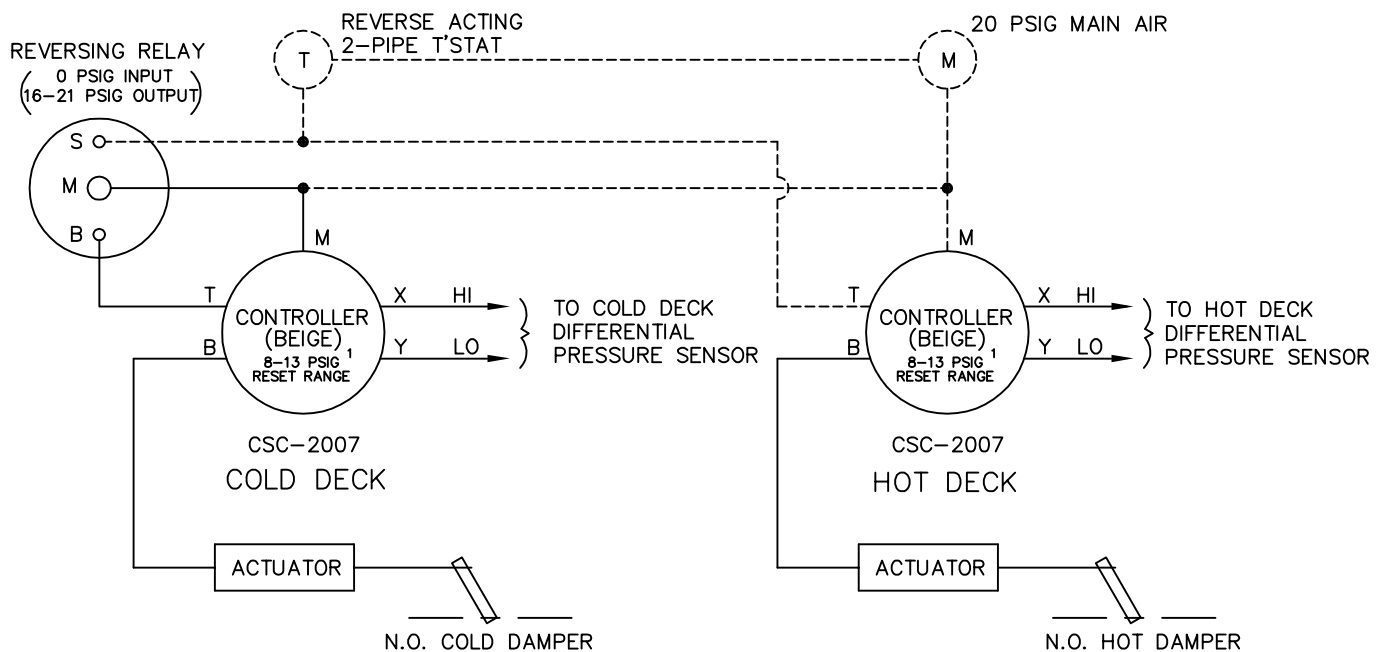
REVERSE ACTING
2–PIPE T'STAT

20 PSIG MAIN AIR

REVERSING RELAY
(0 PSIG INPUT
16–21 PSIG OUTPUT)

T

M

S

M

B

M

T

CONTROLLER
(BEIGE)
8–13 PSIG $^1$
RESET RANGE

B

X

HI

Y

LO

TO COLD DECK
DIFFERENTIAL
PRESSURE SENSOR

CSC–2007
COLD DECK

M

T

CONTROLLER
(BEIGE)
8–13 PSIG $^1$
RESET RANGE

B

X

HI

Y

LO

TO HOT DECK
DIFFERENTIAL
PRESSURE SENSOR

CSC–2007
HOT DECK

ACTUATOR

N.O. COLD DAMPER

ACTUATOR

N.O. HOT DAMPER